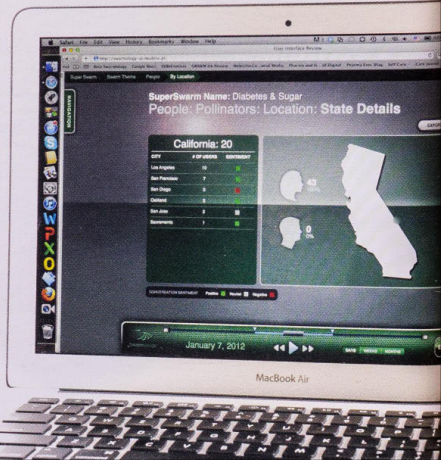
Safari File Edit View History Bookmarks Window Help

User Interface Review

Super Swarm Swarm Theme People By Location

SuperSwarm Name: Diabetes & Sugar

People: Pollinators: Location: State Details

California: 20

| CITY | # OF USERS | SENTIMENT |
|---|---|---|
| Los Angeles | 10 | |
| San Francisco | 5 | |
| San Diego | 3 | |
| Oakland | 3 | |
| San Jose | 2 | |
| Sacramento | 1 | |

CONVERSATION SENTIMENT Positive Neutral Negative

43

0

January 7, 2012

MacBook Air